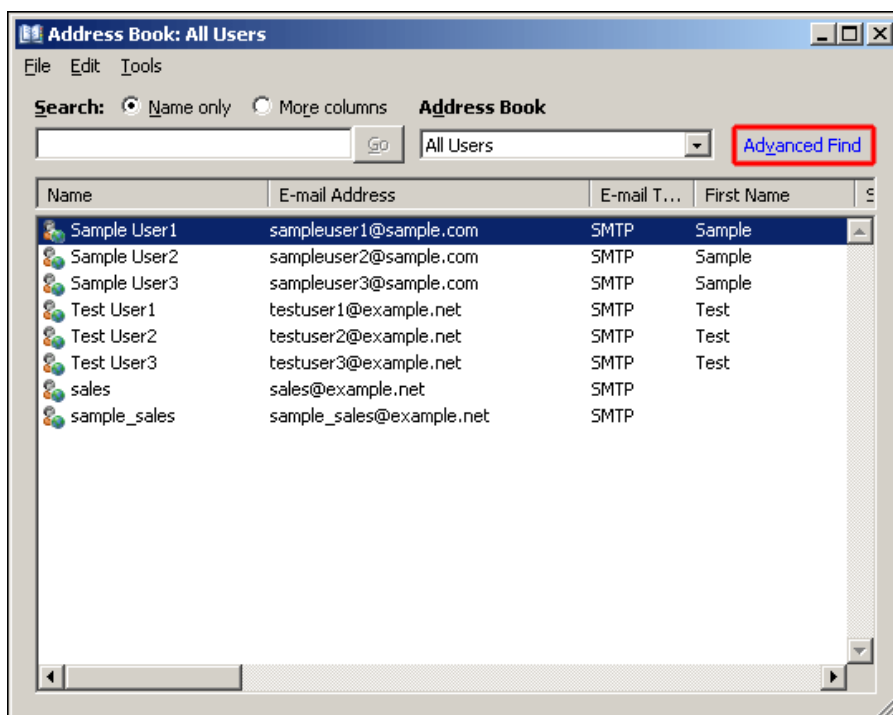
Address Book: All Users

File Edit Tools

Search: Name only More columns Address Book

Go All Users Advanced Find

| Name | E-mail Address | E-mail T... | First Name | S |
|---|---|---|---|---|
| Sample User1 | sampleuser1@sample.com | SMTP | Sample | |
| Sample User2 | sampleuser2@sample.com | SMTP | Sample | |
| Sample User3 | sampleuser3@sample.com | SMTP | Sample | |
| Test User1 | testuser1@example.net | SMTP | Test | |
| Test User2 | testuser2@example.net | SMTP | Test | |
| Test User3 | testuser3@example.net | SMTP | Test | |
| sales | sales@example.net | SMTP | | |
| sample_sales | sample_sales@example.net | SMTP | | |